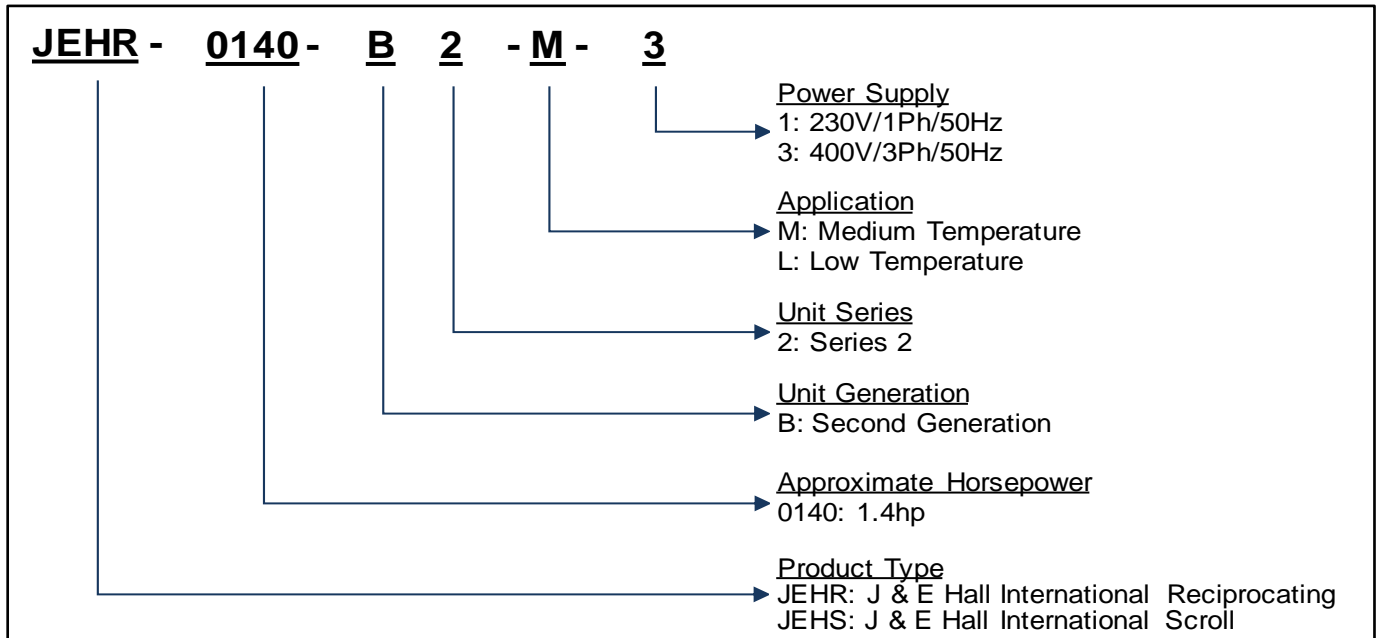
JEHR - 0140 - B 2 - M - 3

Power Supply
1: 230V/1Ph/50Hz
3: 400V/3Ph/50Hz

Application
M: Medium Temperature
L: Low Temperature

Unit Series
2: Series 2

Unit Generation
B: Second Generation

Approximate Horsepower
0140: 1.4hp

Product Type
JEHR: J & E Hall International Reciprocating
JEHS: J & E Hall International Scroll